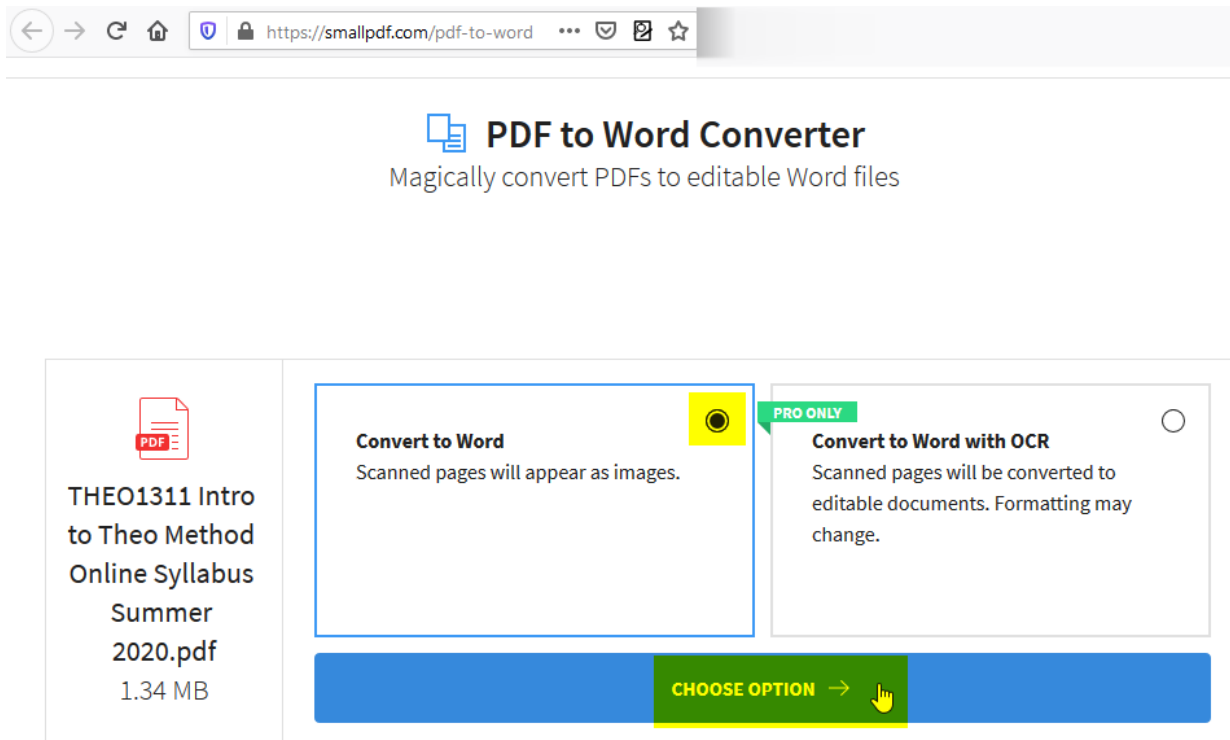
https://smallpdf.com/pdf-to-word

PDF to Word Converter

Magically convert PDFs to editable Word files

PDF

THEO1311 Intro to Theo Method Online Syllabus Summer 2020.pdf

1.34 MB

Convert to Word

Scanned pages will appear as images.

PRO ONLY

Convert to Word with OCR

Scanned pages will be converted to editable documents. Formatting may change.

CHOOSE OPTION →